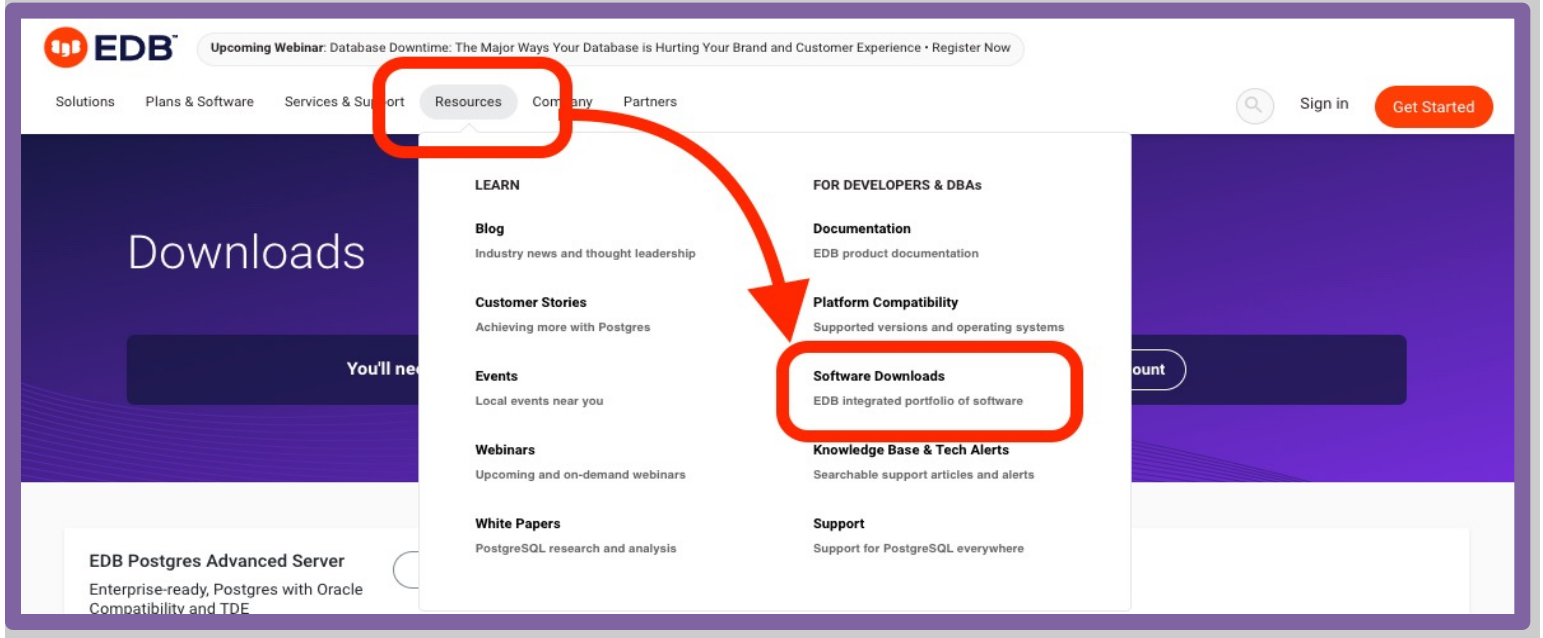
EDB™

Upcoming Webinar: Database Downtime: The Major Ways Your Database is Hurting Your Brand and Customer Experience • Register Now

Solutions Plans & Software Services & Su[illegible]ort Resources Com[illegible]any Partners

Sign in Get Started

Downloads

You'll ne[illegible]

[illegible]ount

LEARN

Blog
Industry news and thought leadership

Customer Stories
Achieving more with Postgres

Events
Local events near you

Webinars
Upcoming and on-demand webinars

White Papers
PostgreSQL research and analysis

FOR DEVELOPERS & DBAs

Documentation
EDB product documentation

Platform Compatibility
Supported versions and operating systems

Software Downloads
EDB integrated portfolio of software

Knowledge Base & Tech Alerts
Searchable support articles and alerts

Support
Support for PostgreSQL everywhere

EDB Postgres Advanced Server
Enterprise-ready, Postgres with Oracle Compatibility and TDE